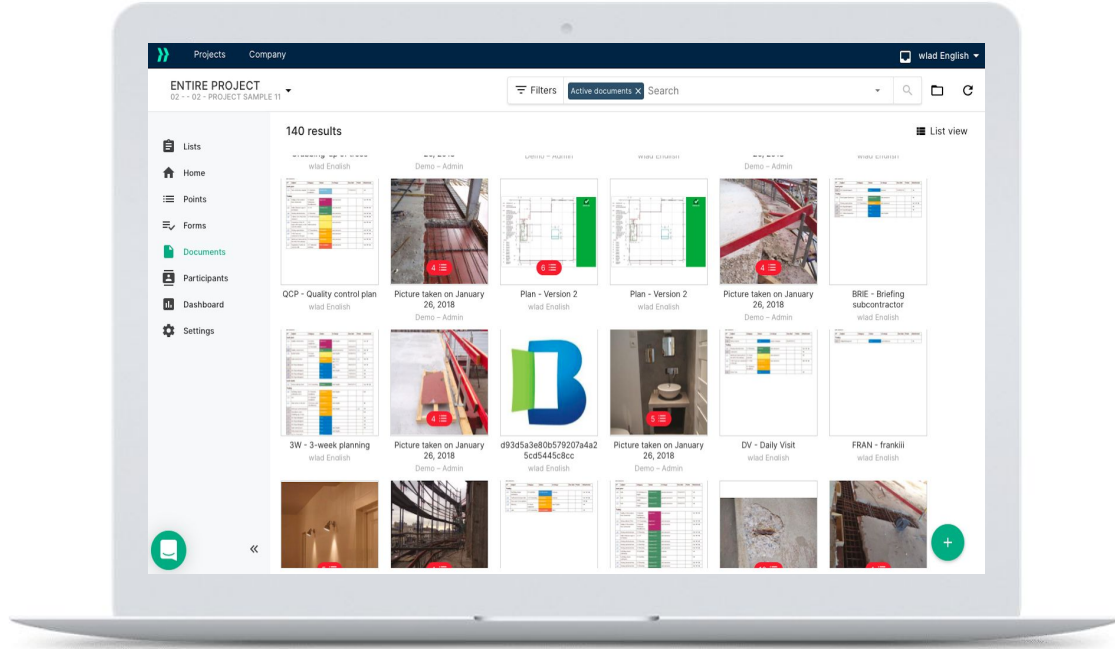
Projects Company

wlad English

ENTIRE PROJECT
02 - - 02 - PROJECT SAMPLE 11

Filters Active documents × Search

Lists
Home
Points
Forms
Documents
Participants
Dashboard
Settings

140 results

List view

wlad English
Demo – Admin
wlad English
Demo – Admin
wlad English

4
QCP - Quality control plan
wlad English

Picture taken on January 26, 2018
Demo – Admin

6
Plan - Version 2
wlad English

Plan - Version 2
wlad English

4
Picture taken on January 26, 2018
Demo – Admin

BRIE - Briefing subcontractor
wlad English

3W - 3-week planning
wlad English

4
Picture taken on January 26, 2018
Demo – Admin

d93d5a3e80b579207a4a25cd5445c8cc
wlad English

5
Picture taken on January 26, 2018
Demo – Admin

DV - Daily Visit
wlad English

FRAN - frankiii
wlad English

«

+